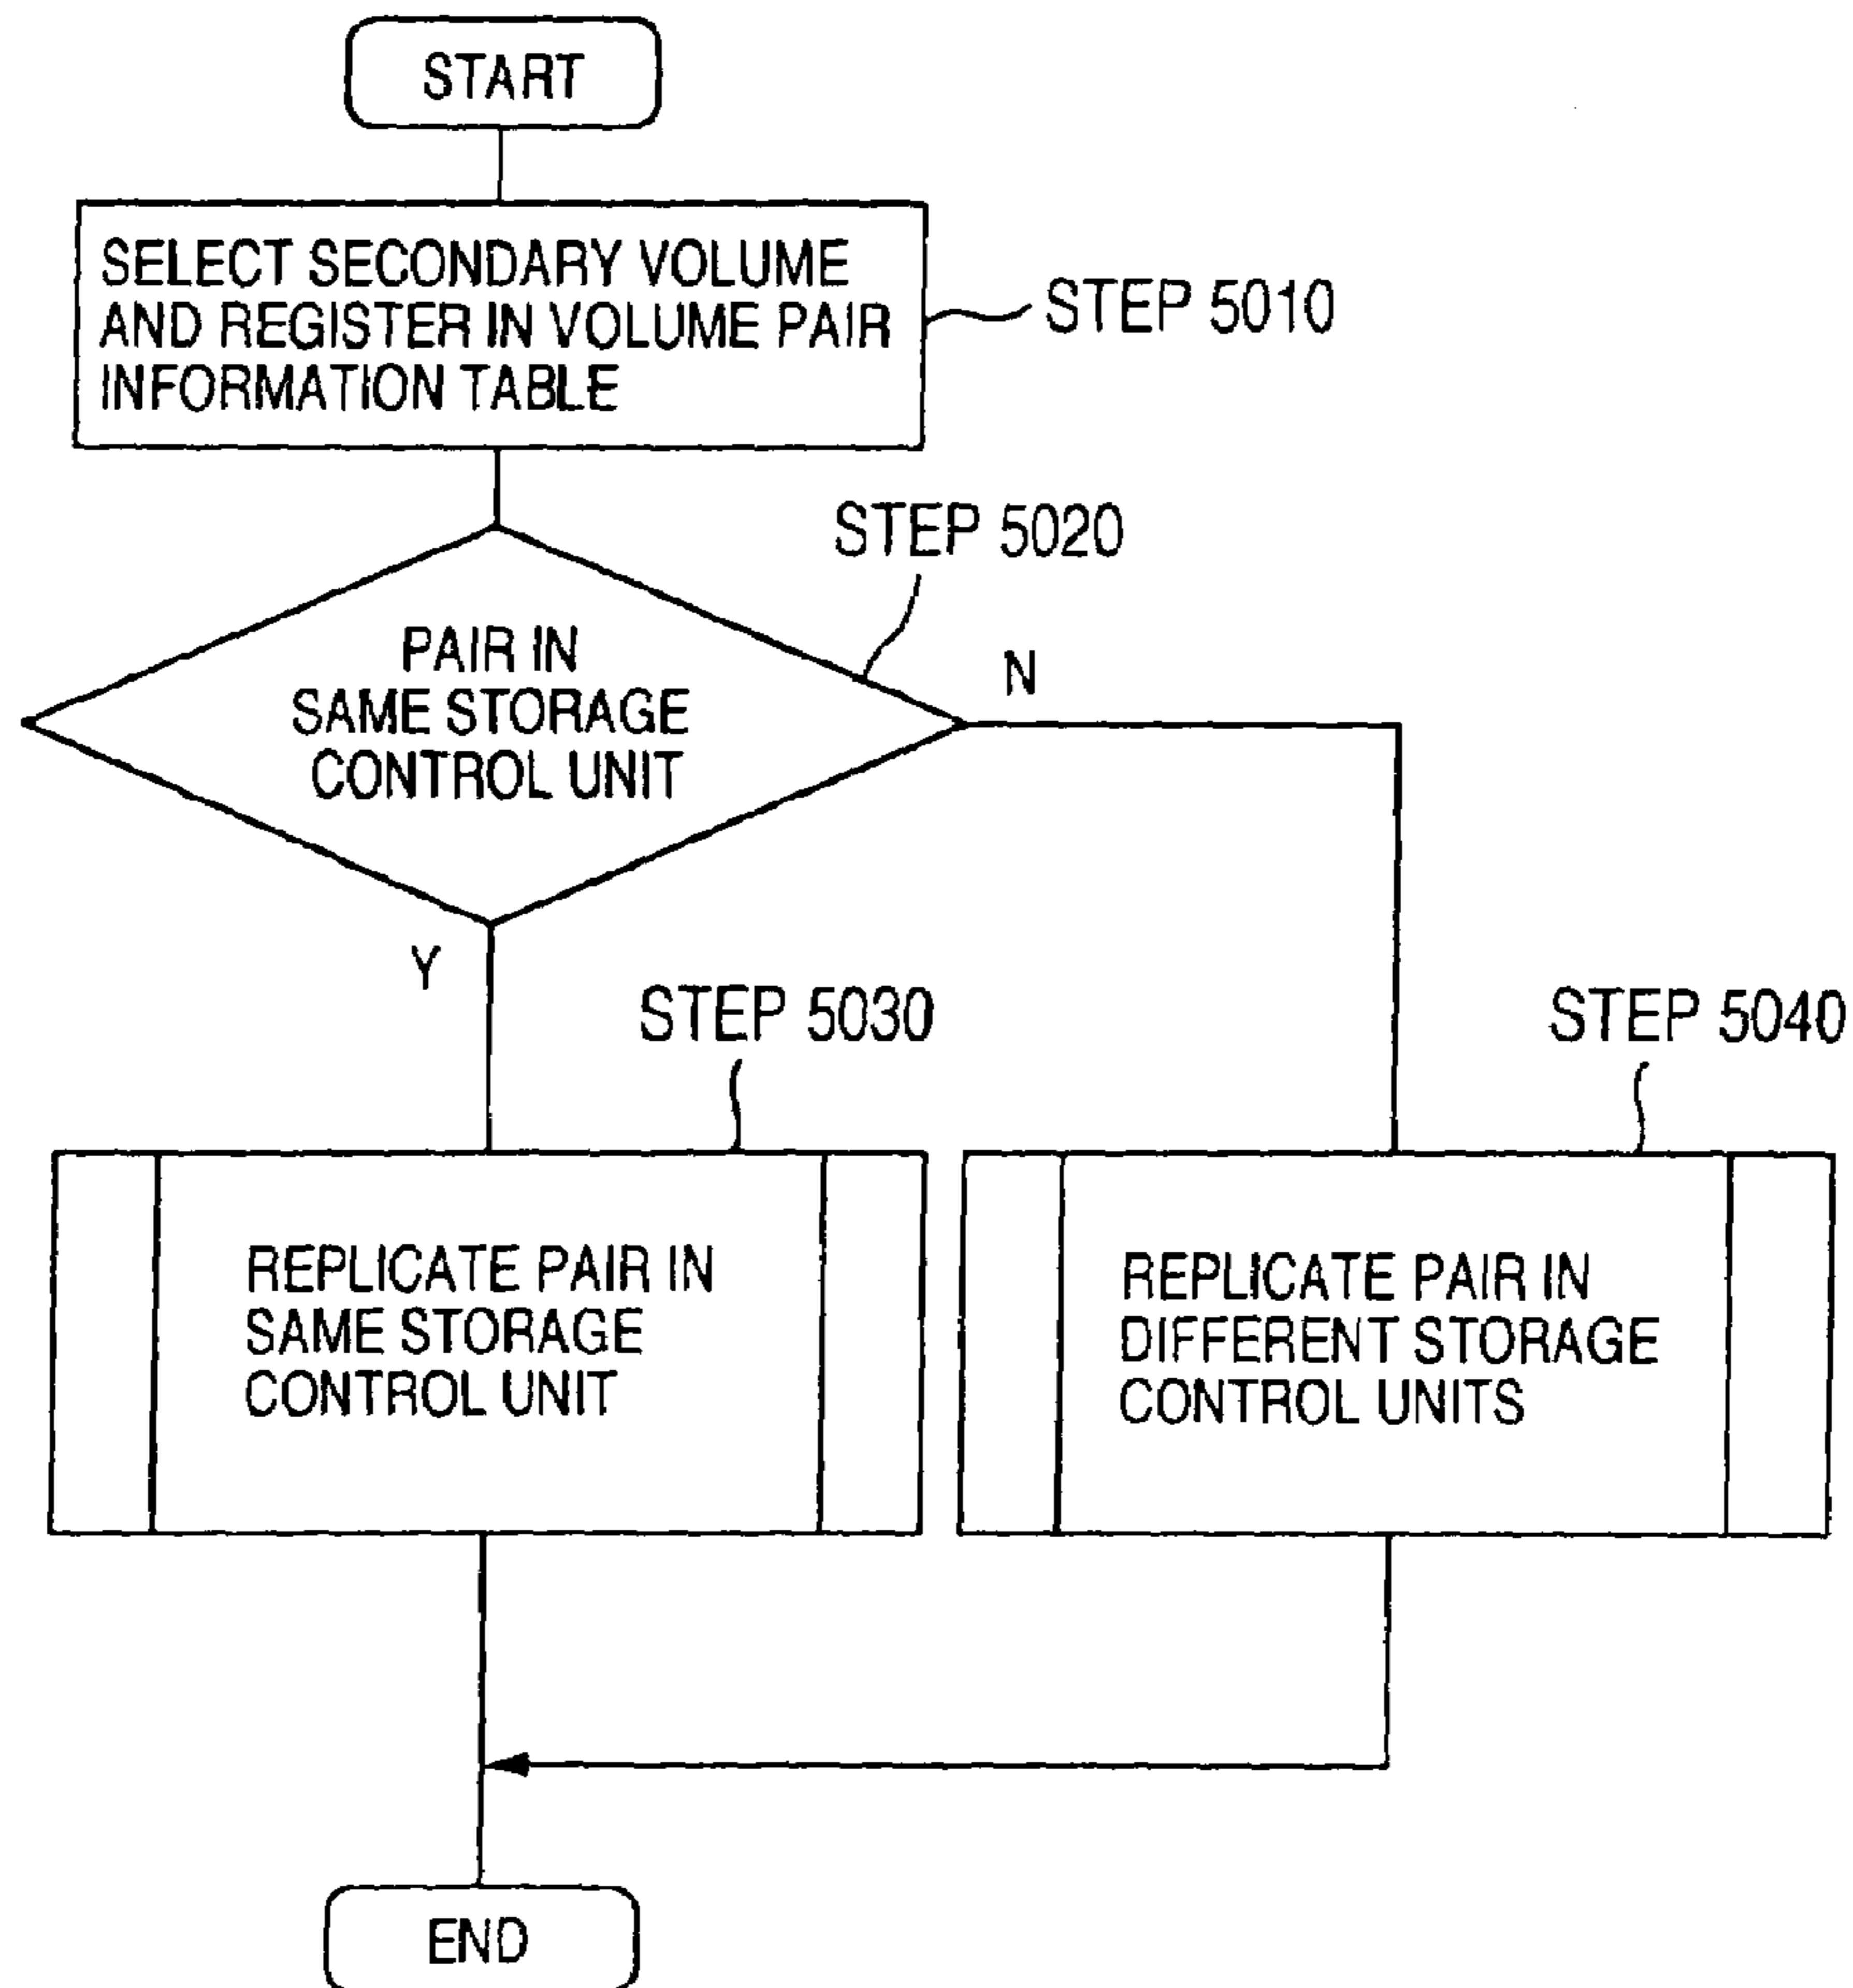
START

SELECT SECONDARY VOLUME AND REGISTER IN VOLUME PAIR INFORMATION TABLE

STEP 5010

STEP 5020

PAIR IN SAME STORAGE CONTROL UNIT

N

Y

STEP 5030

STEP 5040

REPLICATE PAIR IN SAME STORAGE CONTROL UNIT

REPLICATE PAIR IN DIFFERENT STORAGE CONTROL UNITS

END